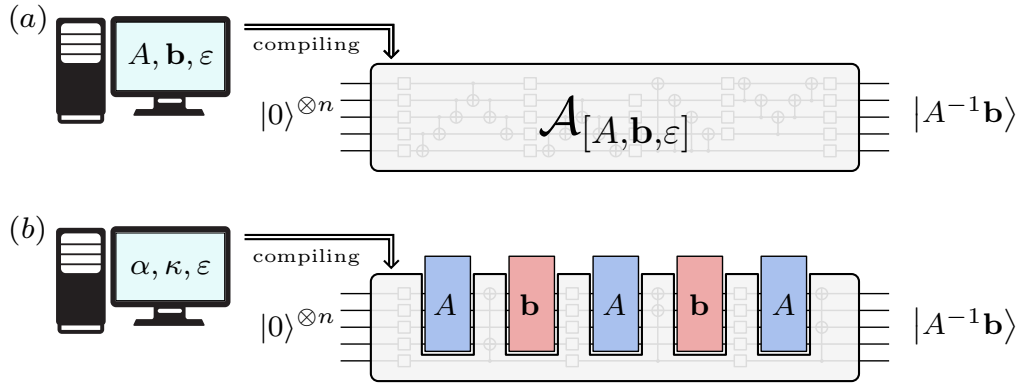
$(a)$

$A, \mathbf{b}, \varepsilon$

compiling

$|0\rangle^{\otimes n}$

$\mathcal{A}_{[A,\mathbf{b},\varepsilon]}$

$|A^{-1}\mathbf{b}\rangle$

$(b)$

$\alpha, \kappa, \varepsilon$

compiling

$|0\rangle^{\otimes n}$

$A$ $\mathbf{b}$ $A$ $\mathbf{b}$ $A$

$|A^{-1}\mathbf{b}\rangle$